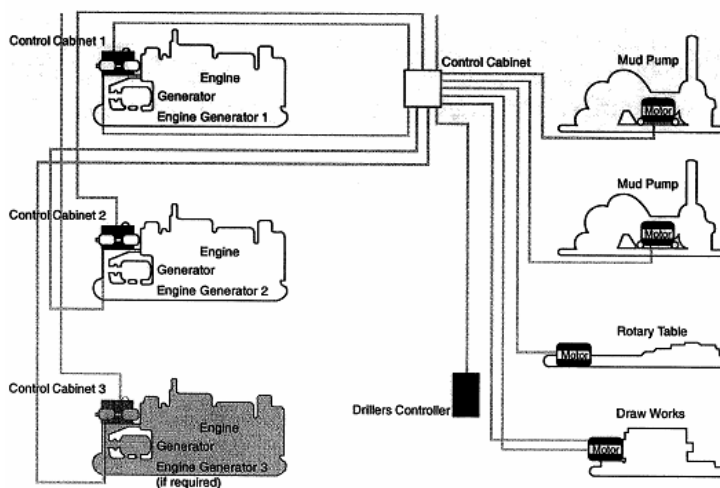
Control Cabinet 1

Engine

Generator

Engine Generator 1

Control Cabinet

Mud Pump

Motor

Mud Pump

Motor

Control Cabinet 2

Engine

Generator

Engine Generator 2

Rotary Table

Motor

Control Cabinet 3

Engine

Generator

Engine Generator 3
(if required)

Drillers Controller

Draw Works

Motor